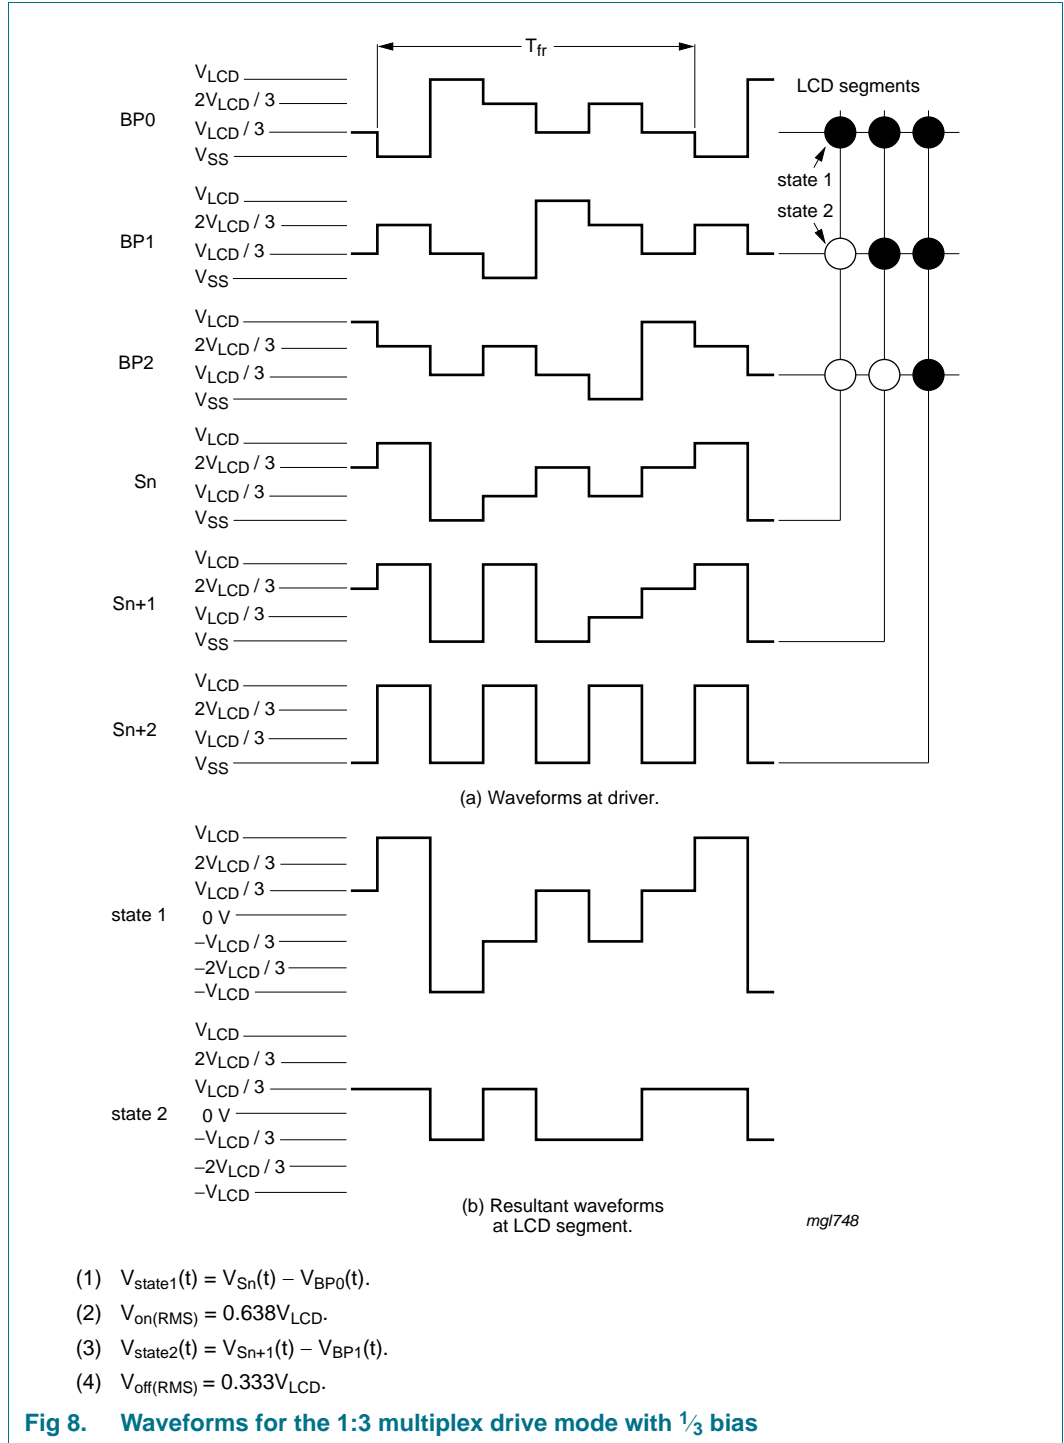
$T_{fr}$

LCD segments

BP0
$V_{LCD}$
$2V_{LCD} / 3$
$V_{LCD} / 3$
$V_{SS}$

state 1
state 2

BP1
$V_{LCD}$
$2V_{LCD} / 3$
$V_{LCD} / 3$
$V_{SS}$

BP2
$V_{LCD}$
$2V_{LCD} / 3$
$V_{LCD} / 3$
$V_{SS}$

Sn
$V_{LCD}$
$2V_{LCD} / 3$
$V_{LCD} / 3$
$V_{SS}$

Sn+1
$V_{LCD}$
$2V_{LCD} / 3$
$V_{LCD} / 3$
$V_{SS}$

Sn+2
$V_{LCD}$
$2V_{LCD} / 3$
$V_{LCD} / 3$
$V_{SS}$

(a) Waveforms at driver.

state 1
$V_{LCD}$
$2V_{LCD} / 3$
$V_{LCD} / 3$
0 V
$-V_{LCD} / 3$
$-2V_{LCD} / 3$
$-V_{LCD}$

state 2
$V_{LCD}$
$2V_{LCD} / 3$
$V_{LCD} / 3$
0 V
$-V_{LCD} / 3$
$-2V_{LCD} / 3$
$-V_{LCD}$

(b) Resultant waveforms at LCD segment.

mgl748

(1) $V_{state1}(t) = V_{Sn}(t) - V_{BP0}(t)$.

(2) $V_{on(RMS)} = 0.638V_{LCD}$.

(3) $V_{state2}(t) = V_{Sn+1}(t) - V_{BP1}(t)$.

(4) $V_{off(RMS)} = 0.333V_{LCD}$.

Fig 8. Waveforms for the 1:3 multiplex drive mode with $\frac{1}{3}$ bias